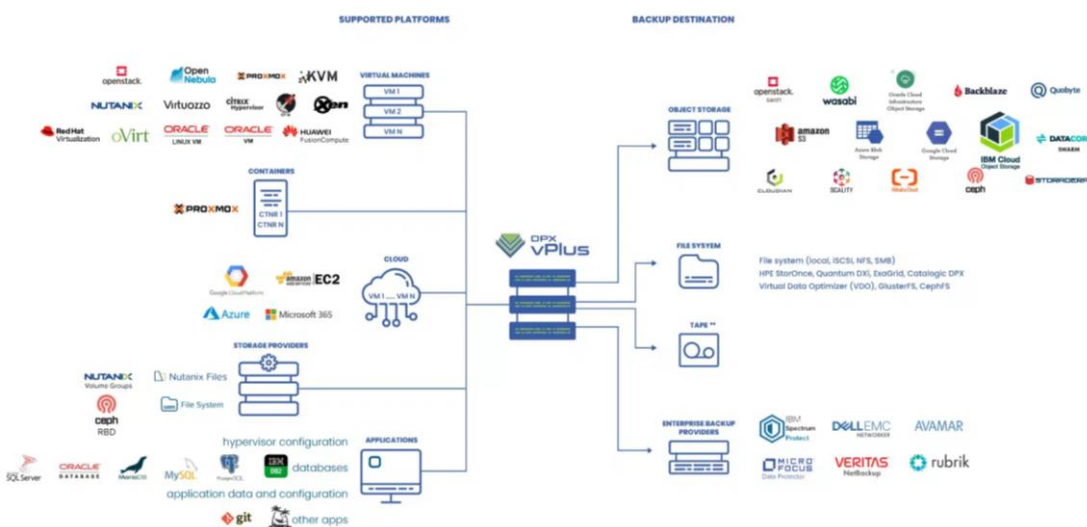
SUPPORTED PLATFORMS

BACKUP DESTINATION

openstack. Open Nebula PROXMOX KVM
NUTANIX Virtuozzo citrix Hypervisor Xen
Red Hat Virtualization oVirt ORACLE LINUX VM ORACLE VM HUAWEI FusionCompute

VIRTUAL MACHINES
VM 1
VM 2
VM N

CONTAINERS
CTNR 1
CTNR N
PROXMOX

CLOUD
VM 1 ...... VM N
Google Cloud Platform amazon EC2
Azure Microsoft 365

STORAGE PROVIDERS
NUTANIX Volume Groups
Nutanix Files
ceph RBD
File System

hypervisor configuration
databases
application data and configuration
other apps
APPLICATIONS
SQL Server ORACLE DATABASE MariaDB MySQL PostgreSQL IBM DB2
git

DPX vPlus

OBJECT STORAGE
openstack. SWIFT wasabi Oracle Cloud Infrastructure Object Storage Backblaze Quobyte
amazon S3 Azure Blob Storage Google Cloud Storage IBM Cloud Object Storage DATACORE SWARM
CLOUDIAN SCALITY Alibaba Cloud ceph STORAGERA

FILE SYSYEM
File system (local, iSCSI, NFS, SMB)
HPE StorOnce, Quantum DXi, ExaGrid, Catalogic DPX
Virtual Data Optimizer (VDO), GlusterFS, CephFS

TAPE **

ENTERPRISE BACKUP PROVIDERS
IBM Spectrum Protect DELL EMC NETWORKER AVAMAR
MICRO FOCUS Data Protector VERITAS NetBackup rubrik